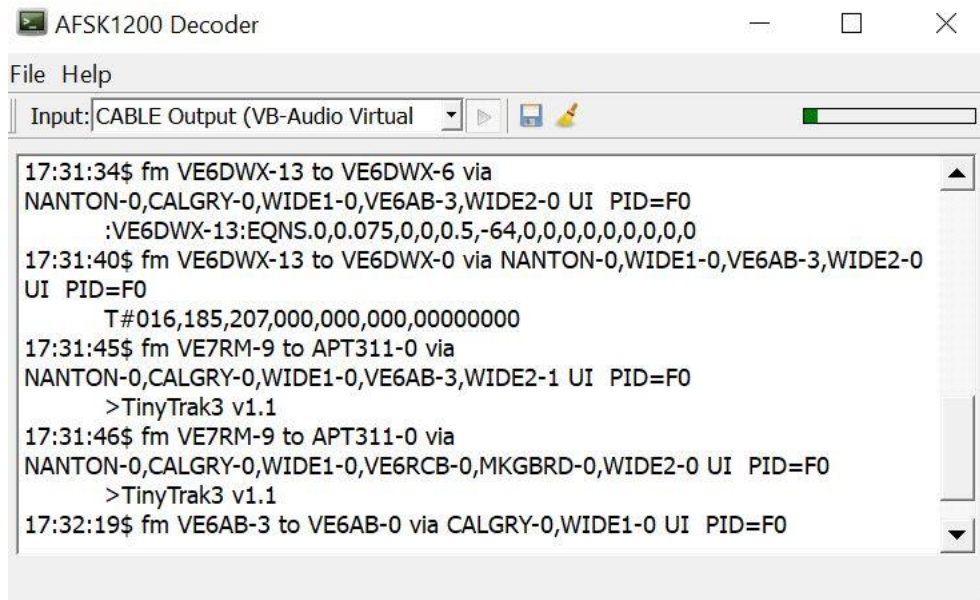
AFSK1200 Decoder

File Help

Input: CABLE Output (VB-Audio Virtual

17:31:34$ fm VE6DWX-13 to VE6DWX-6 via NANTON-0,CALGRY-0,WIDE1-0,VE6AB-3,WIDE2-0 UI PID=F0
:VE6DWX-13:EQNS.0,0.075,0,0,0.5,-64,0,0,0,0,0,0,0,0,0
17:31:40$ fm VE6DWX-13 to VE6DWX-0 via NANTON-0,WIDE1-0,VE6AB-3,WIDE2-0 UI PID=F0
T#016,185,207,000,000,000,00000000
17:31:45$ fm VE7RM-9 to APT311-0 via NANTON-0,CALGRY-0,WIDE1-0,VE6AB-3,WIDE2-1 UI PID=F0
>TinyTrak3 v1.1
17:31:46$ fm VE7RM-9 to APT311-0 via NANTON-0,CALGRY-0,WIDE1-0,VE6RCB-0,MKGBRD-0,WIDE2-0 UI PID=F0
>TinyTrak3 v1.1
17:32:19$ fm VE6AB-3 to VE6AB-0 via CALGRY-0,WIDE1-0 UI PID=F0